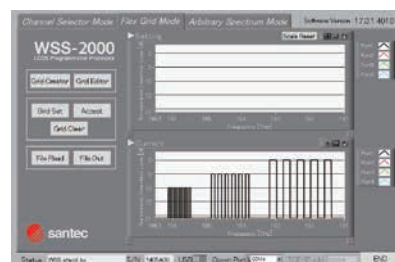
Channel Selector Mode Flex Grid Mode Arbitrary Spectrum Mode Software Version 17.21 4010

WSS-2000
LCOS Programmable Processor

Grid Creator Grid Editor

Grid Set Accept
Grid Clear

File Read File Out

santec

Setting
Scale Reset

Frequency [THz]

Current

Frequency [THz]

Port1
Port2
Port3
Port4

Port1
Port2
Port3
Port4

Status WSS stand by S/N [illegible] USB Output Port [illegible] END